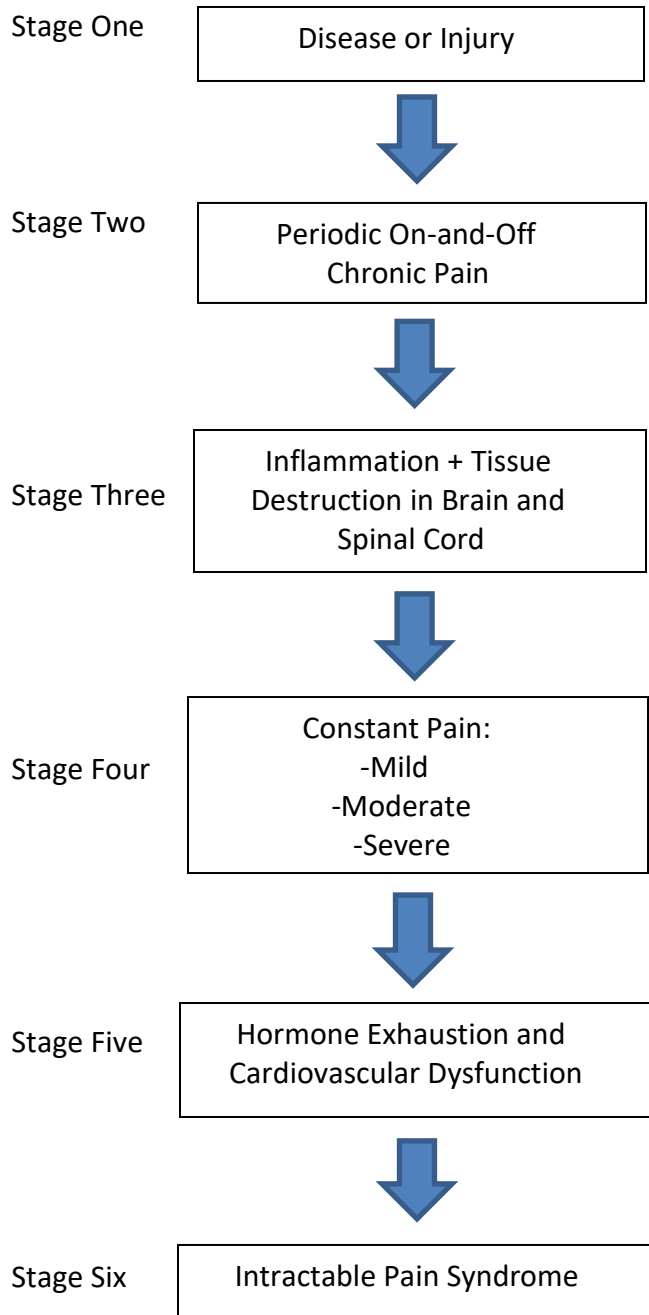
Stage One

Disease or Injury

Stage Two

Periodic On-and-Off Chronic Pain

Stage Three

Inflammation + Tissue Destruction in Brain and Spinal Cord

Stage Four

Constant Pain:
-Mild
-Moderate
-Severe

Stage Five

Hormone Exhaustion and Cardiovascular Dysfunction

Stage Six

Intractable Pain Syndrome